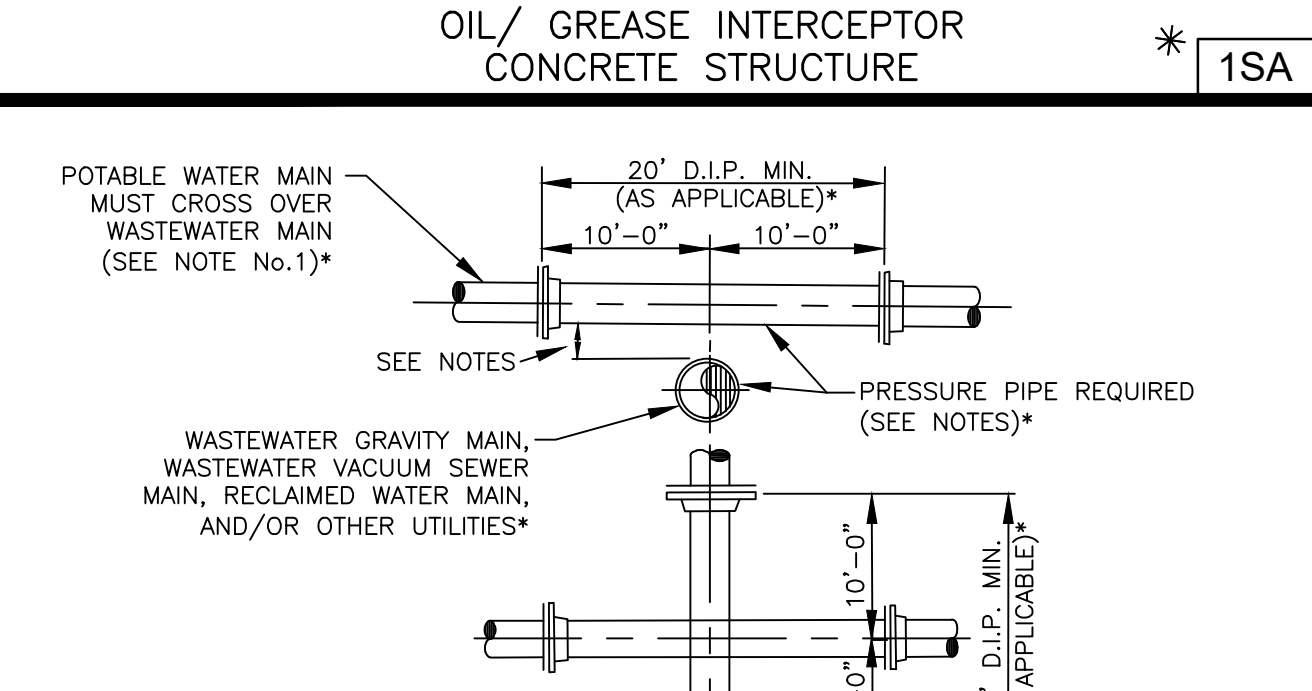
OIL/ GREASE INTERCEPTOR
CONCRETE STRUCTURE

*

1SA

POTABLE WATER MAIN MUST CROSS OVER WASTEWATER MAIN (SEE NOTE No.1)*

20' D.I.P. MIN. (AS APPLICABLE)*

10'–0"

10'–0"

SEE NOTES

PRESSURE PIPE REQUIRED (SEE NOTES)*

WASTEWATER GRAVITY MAIN, WASTEWATER VACUUM SEWER MAIN, RECLAIMED WATER MAIN, AND/OR OTHER UTILITIES*

10'–0"

D.I.P. MIN. APPLICABLE)*

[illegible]0"